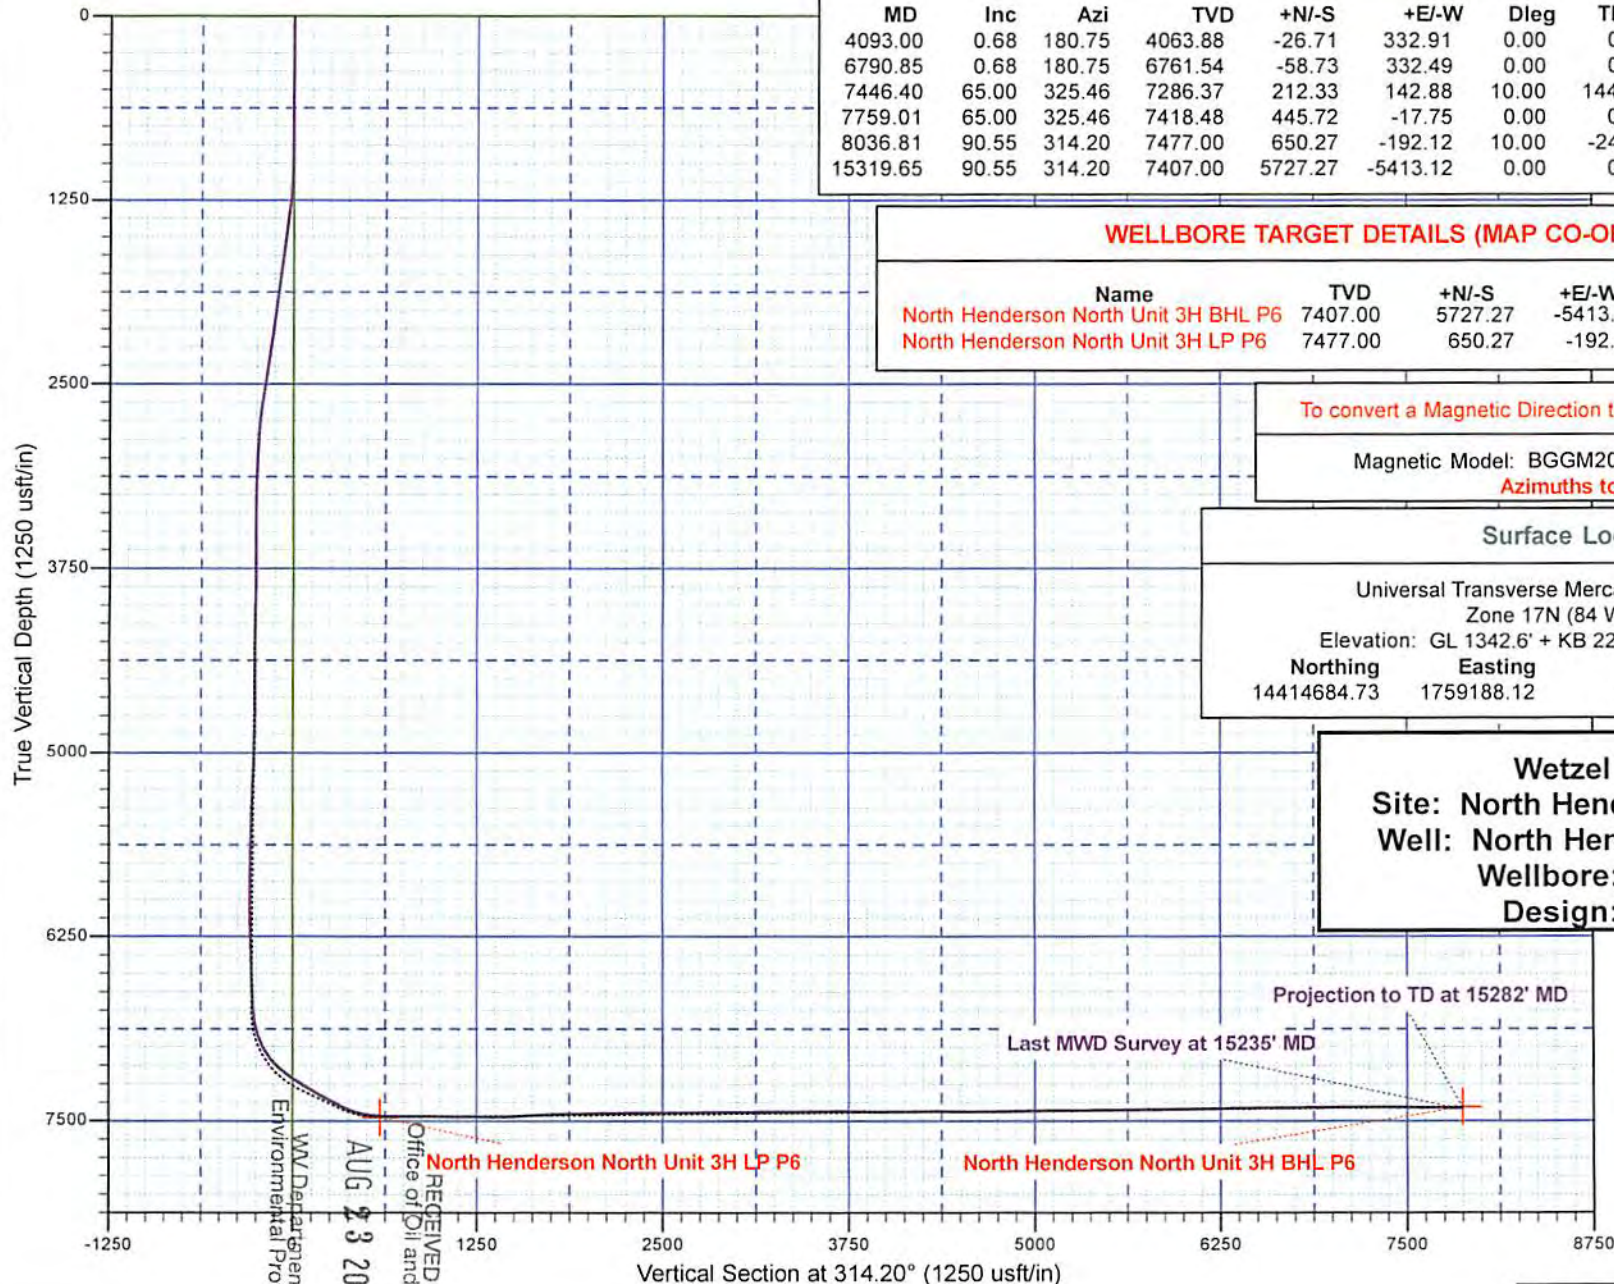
| MD | Inc | Azi | TVD | +N/-S | +E/-W | Dleg | T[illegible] |
|---|---|---|---|---|---|---|---|
| 4093.00 | 0.68 | 180.75 | 4063.88 | -26.71 | 332.91 | 0.00 | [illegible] |
| 6790.85 | 0.68 | 180.75 | 6761.54 | -58.73 | 332.49 | 0.00 | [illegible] |
| 7446.40 | 65.00 | 325.46 | 7286.37 | 212.33 | 142.88 | 10.00 | 144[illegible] |
| 7759.01 | 65.00 | 325.46 | 7418.48 | 445.72 | -17.75 | 0.00 | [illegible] |
| 8036.81 | 90.55 | 314.20 | 7477.00 | 650.27 | -192.12 | 10.00 | -24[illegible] |
| 15319.65 | 90.55 | 314.20 | 7407.00 | 5727.27 | -5413.12 | 0.00 | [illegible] |

WELLBORE TARGET DETAILS (MAP CO-O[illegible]

| Name | TVD | +N/-S | +E/-W |
|---|---|---|---|
| North Henderson North Unit 3H BHL P6 | 7407.00 | 5727.27 | -5413.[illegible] |
| North Henderson North Unit 3H LP P6 | 7477.00 | 650.27 | -192.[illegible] |

To convert a Magnetic Direction t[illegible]

Magnetic Model: BGGM20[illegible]
Azimuths to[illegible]

Surface Lo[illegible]

Universal Transverse Merc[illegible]
Zone 17N (84 W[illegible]
Elevation: GL 1342.6' + KB 22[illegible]

| Northing | Easting |
|---|---|
| 14414684.73 | 1759188.12 |

Wetzel
Site: North Hen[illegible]
Well: North Her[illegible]
Wellbore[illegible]
Design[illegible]

Projection to TD at 15282' MD
Last MWD Survey at 15235' MD
North Henderson North Unit 3H LP P6
North Henderson North Unit 3H BHL P6

RECEIVED
Office of Oil and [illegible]
AUG 23 20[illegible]
WV Departmen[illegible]
Environmental Pro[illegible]

0
1250
2500
3750
5000
6250
7500
True Vertical Depth (1250 usft/in)

-1250
1250
2500
3750
5000
6250
7500
8750
Vertical Section at 314.20° (1250 usft/in)